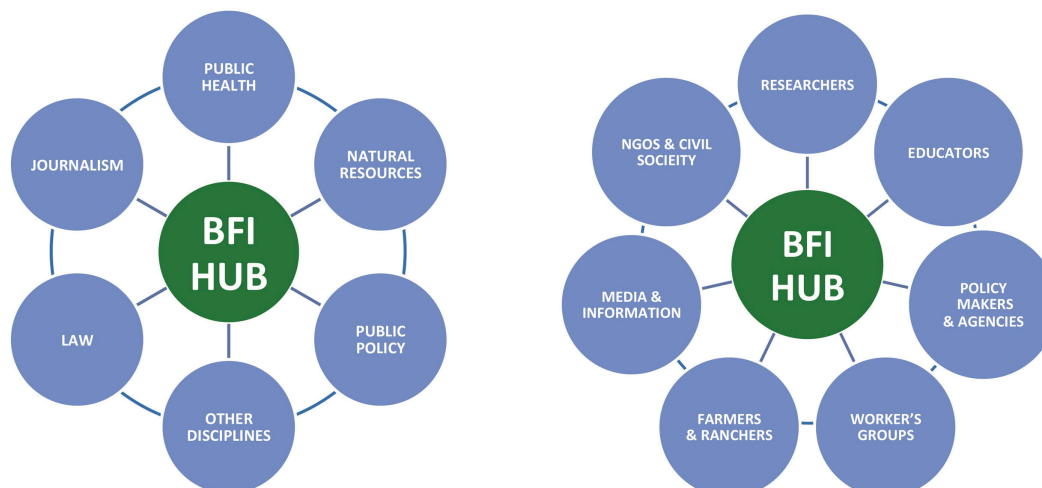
PUBLIC HEALTH

JOURNALISM

NATURAL RESOURCES

BFI HUB

LAW

PUBLIC POLICY

OTHER DISCIPLINES

RESEARCHERS

NGOS & CIVIL SOCIEITY

EDUCATORS

BFI HUB

MEDIA & INFORMATION

POLICY MAKERS & AGENCIES

FARMERS & RANCHERS

WORKER'S GROUPS